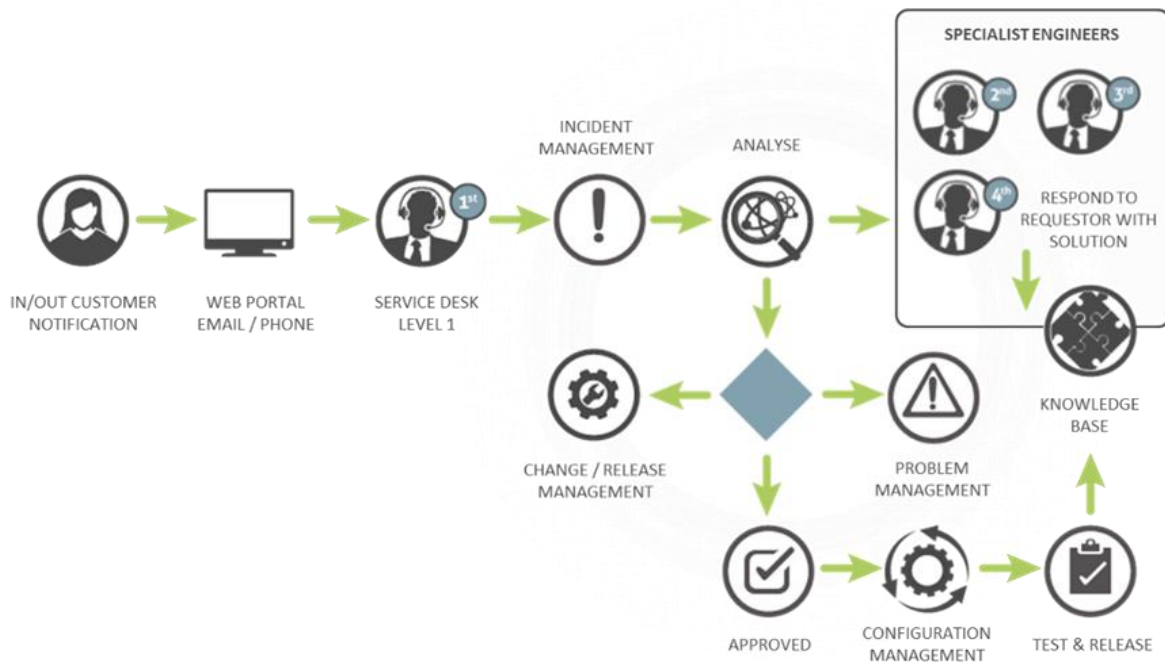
SPECIALIST ENGINEERS

2nd

3rd

4th

RESPOND TO REQUESTOR WITH SOLUTION

INCIDENT MANAGEMENT

ANALYSE

1st

IN/OUT CUSTOMER NOTIFICATION

WEB PORTAL EMAIL / PHONE

SERVICE DESK LEVEL 1

KNOWLEDGE BASE

CHANGE / RELEASE MANAGEMENT

PROBLEM MANAGEMENT

APPROVED

CONFIGURATION MANAGEMENT

TEST & RELEASE